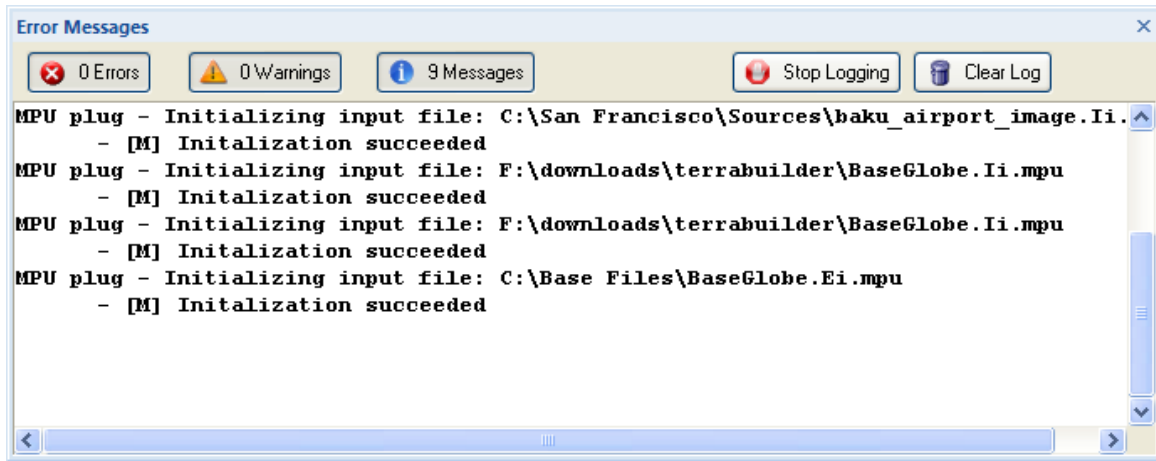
Error Messages ×

0 Errors 0 Warnings 9 Messages Stop Logging Clear Log

MPU plug - Initializing input file: C:\San Francisco\Sources\baku_airport_image.Ii.
- [M] Initalization succeeded
MPU plug - Initializing input file: F:\downloads\terrabuilder\BaseGlobe.Ii.mpu
- [M] Initalization succeeded
MPU plug - Initializing input file: F:\downloads\terrabuilder\BaseGlobe.Ii.mpu
- [M] Initalization succeeded
MPU plug - Initializing input file: C:\Base Files\BaseGlobe.Ei.mpu
- [M] Initalization succeeded